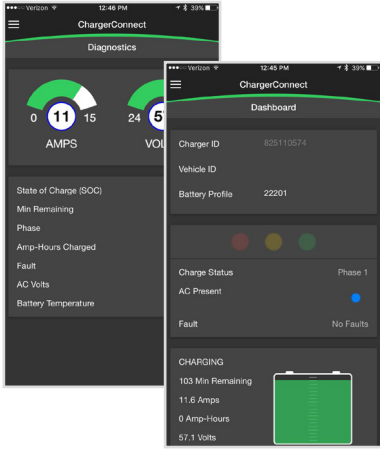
●●●○○ Verizon 12:46 PM 39%

ChargerConnect

Diagnostics

0 11 15

AMPS

24 5

VOL

State of Charge (SOC)

Min Remaining

Phase

Amp-Hours Charged

Fault

AC Volts

Battery Temperature

●●●○○ Verizon 12:45 PM 39%

ChargerConnect

Dashboard

Charger ID 825110574

Vehicle ID

Battery Profile 22201

Charge Status Phase 1

AC Present

Fault No Faults

CHARGING

103 Min Remaining

11.6 Amps

0 Amp-Hours

57.1 Volts